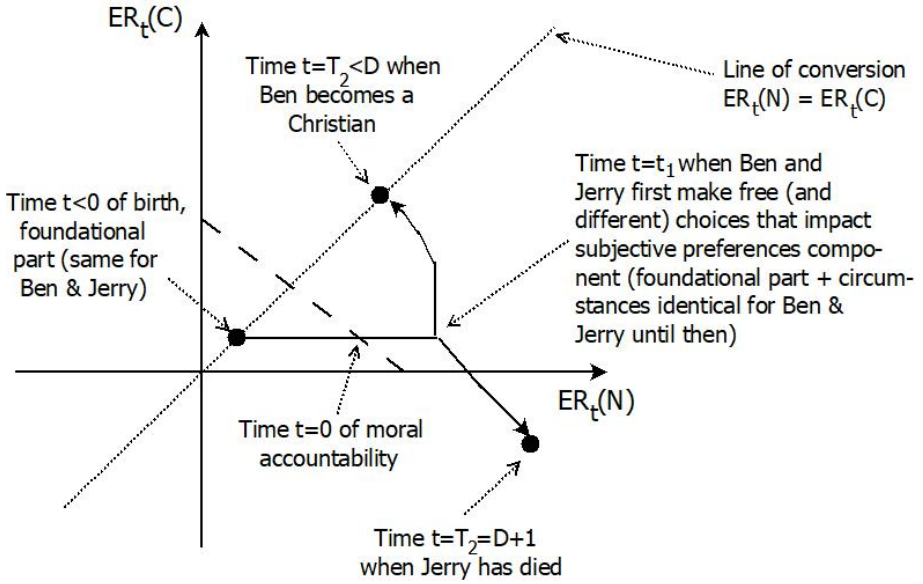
$ER_t(C)$

Time $t=T_2<D$ when Ben becomes a Christian

Line of conversion $ER_t(N) = ER_t(C)$

Time t<0 of birth, foundational part (same for Ben & Jerry)

Time $t=t_1$ when Ben and Jerry first make free (and different) choices that impact subjective preferences component (foundational part + circumstances identical for Ben & Jerry until then)

$ER_t(N)$

Time t=0 of moral accountability

Time $t=T_2=D+1$ when Jerry has died